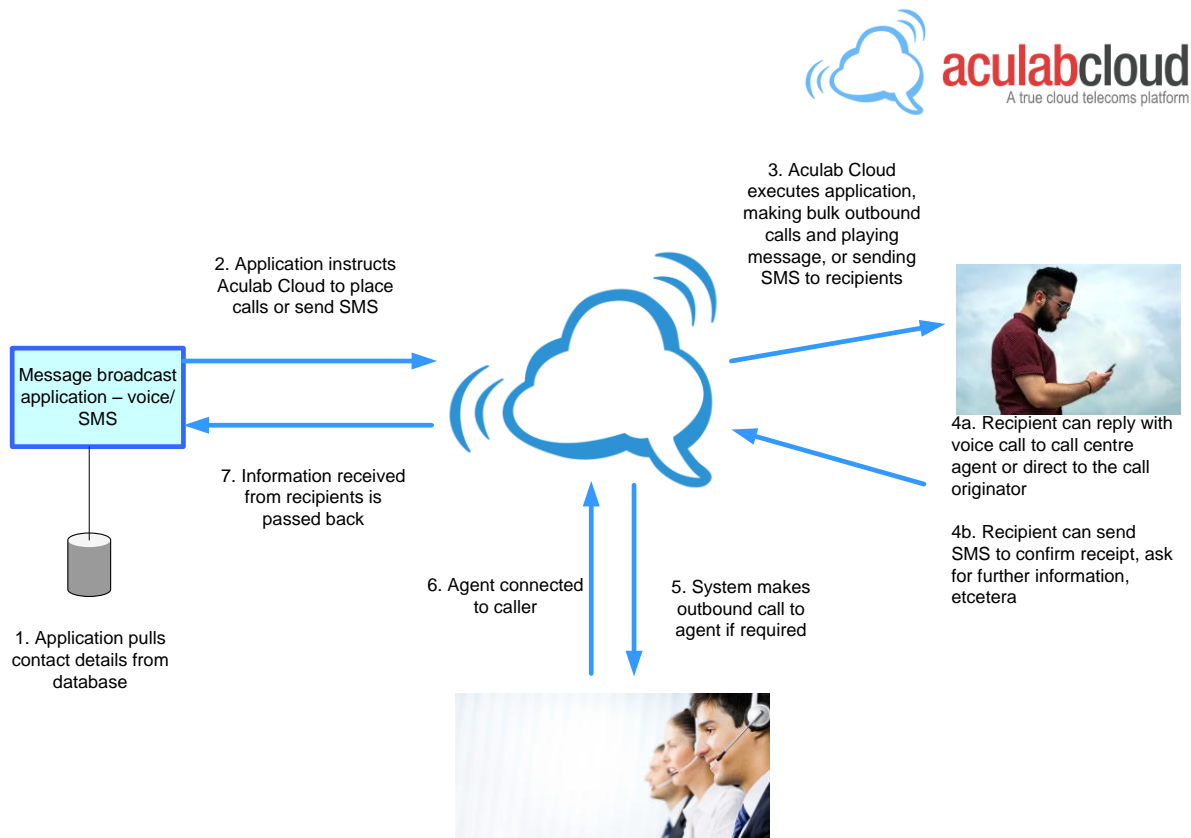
aculabcloud
A true cloud telecoms platform

3. Aculab Cloud executes application, making bulk outbound calls and playing message, or sending SMS to recipients

2. Application instructs Aculab Cloud to place calls or send SMS

Message broadcast application – voice/ SMS

7. Information received from recipients is passed back

4a. Recipient can reply with voice call to call centre agent or direct to the call originator

4b. Recipient can send SMS to confirm receipt, ask for further information, etcetera

6. Agent connected to caller

5. System makes outbound call to agent if required

1. Application pulls contact details from database